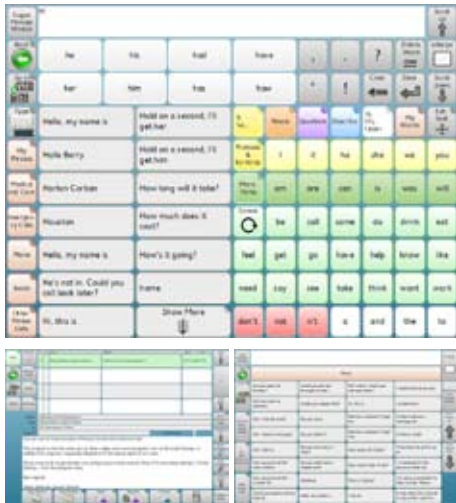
Copy Message Window

he his had have

her him has how

, . ? Delete Word

' ! Clear Save

Hello, my name is Hold on a second, I'll get her

Mollie Berry Hold on a second, I'll get her

Morton Carlson How long will it take?

Houston How much does it cost?

Hello, my name is How's it going?

He's not in. Could you call back later? home

Hi, this is Show More

Phrases & Greetings

I it he she we you

am are can is was will

be call come do drink eat

feel get go have help know like

need say see take think want work

don't not n't a and the to

My Phrases

More